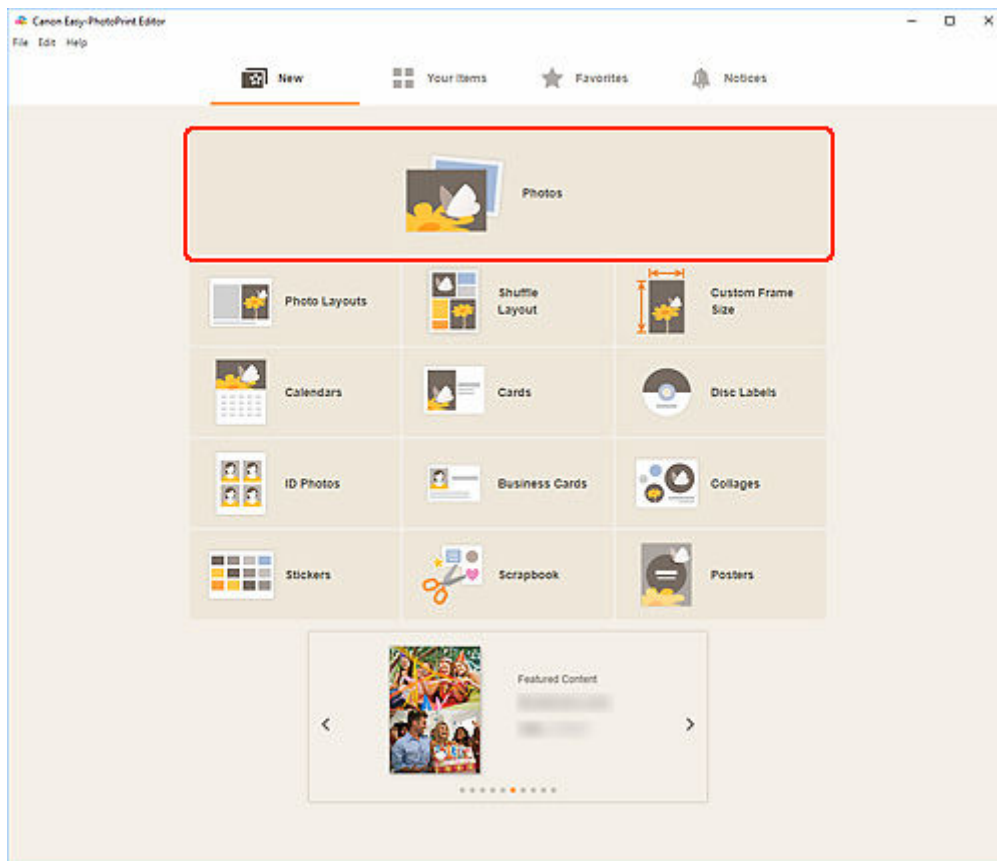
Canon Easy-PhotoPrint Editor

File Edit Help

New Your Items Favorites Notices

Photos

Photo Layouts

Shuffle Layout

Custom Frame Size

Calendars

Cards

Disc Labels

ID Photos

Business Cards

Collages

Stickers

Scrapbook

Posters

Featured Content

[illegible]

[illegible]